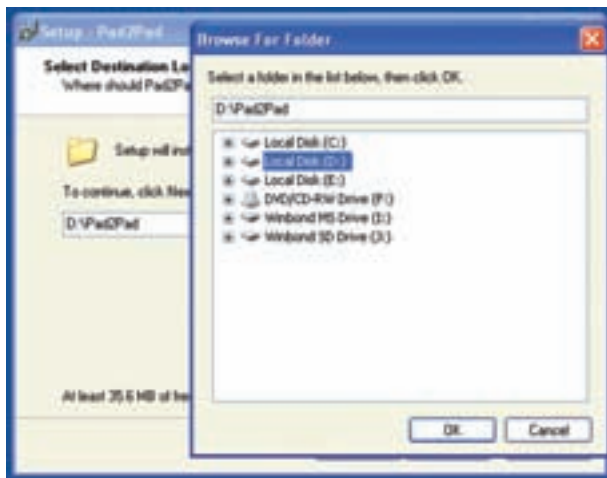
Setup - Pad2Pad

Select Destination Lo
Where should Pad2P

Setup will inst

To continue, click Nex

D:\Pad2Pad

At least 35.6 MB of fre

Browse For Folder

Select a folder in the list below, then click OK.

D:\Pad2Pad

Local Disk (C:)
Local Disk (D:)
Local Disk (E:)
DVD/CD-RW Drive (F:)
Winbond MS Drive (I:)
Winbond SD Drive (J:)

OK
Cancel